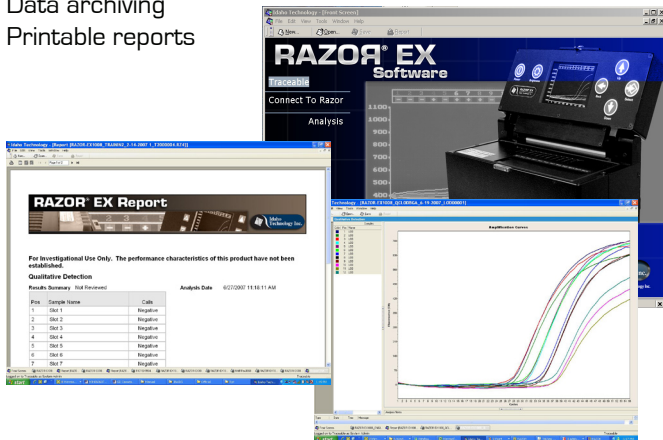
Data archiving
Printable reports

Idaho Technology - [Event Screen]
File Edit View Tools Window Help
New... Open... Save Report

RAZOR® EX
Software

Traceable
Connect To Razor
Analysis

1100
1000
900
800
700
600
500
400

Idaho Technology - [Report (RAZOR-EX1006_TRAIN02_2-14-2007 1_T3000004.6741)]

RAZOR® EX Report

Idaho Technology Inc.

For Investigational Use Only. The performance characteristics of this product have not been established.

Qualitative Detection

Results Summary Not Reviewed

Analysis Date 6/27/2007 11:18:11 AM

| Pos | Sample Name | Calls |
|---|---|---|
| 1 | Slot 1 | Negative |
| 2 | Slot 2 | Negative |
| 3 | Slot 3 | Negative |
| 4 | Slot 4 | Negative |
| 5 | Slot 5 | Negative |
| 6 | Slot 6 | Negative |
| 7 | Slot 7 | Negative |

start

Idaho Technology - [RAZOR-EX1006_Q110805A_6-19-2007_(3000001)]

Amplification Curves

Traceable

start